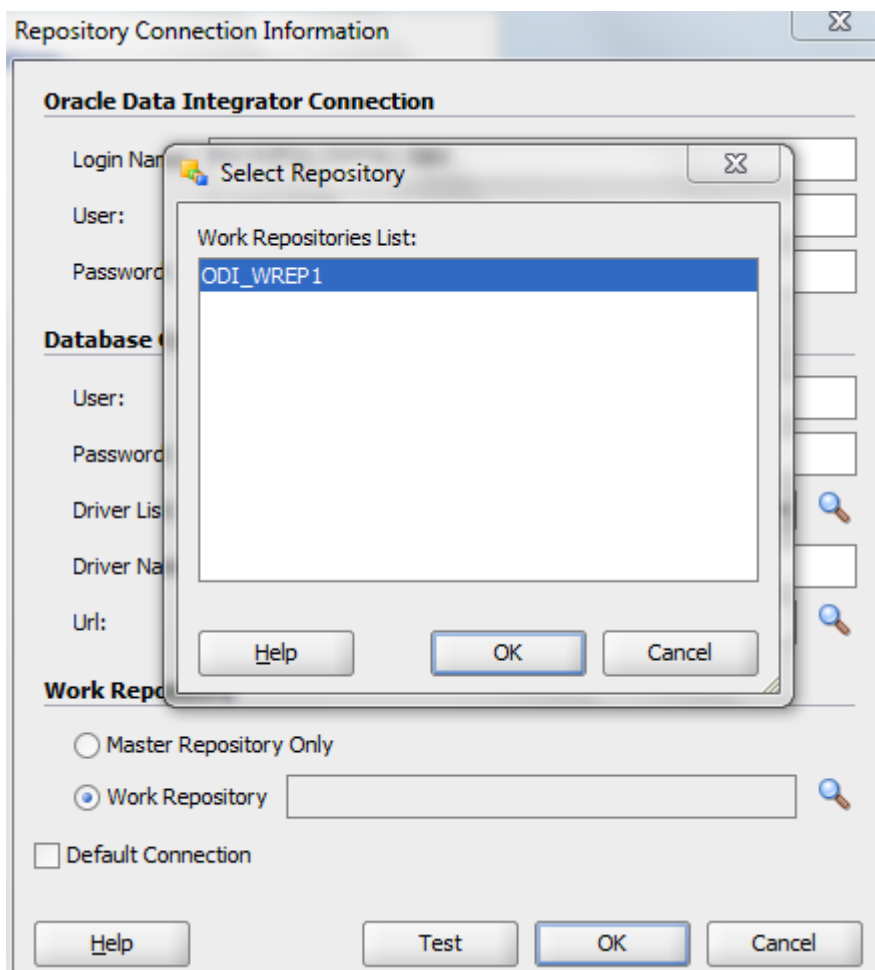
Repository Connection Information

Oracle Data Integrator Connection

Login Nar

User:

Password

Database (

User:

Password

Driver Lis

Driver Na

Url:

Work Repo

Master Repository Only

Work Repository

Default Connection

Help

Test

OK

Cancel

Select Repository

Work Repositories List:

ODI_WREP1

Help

OK

Cancel